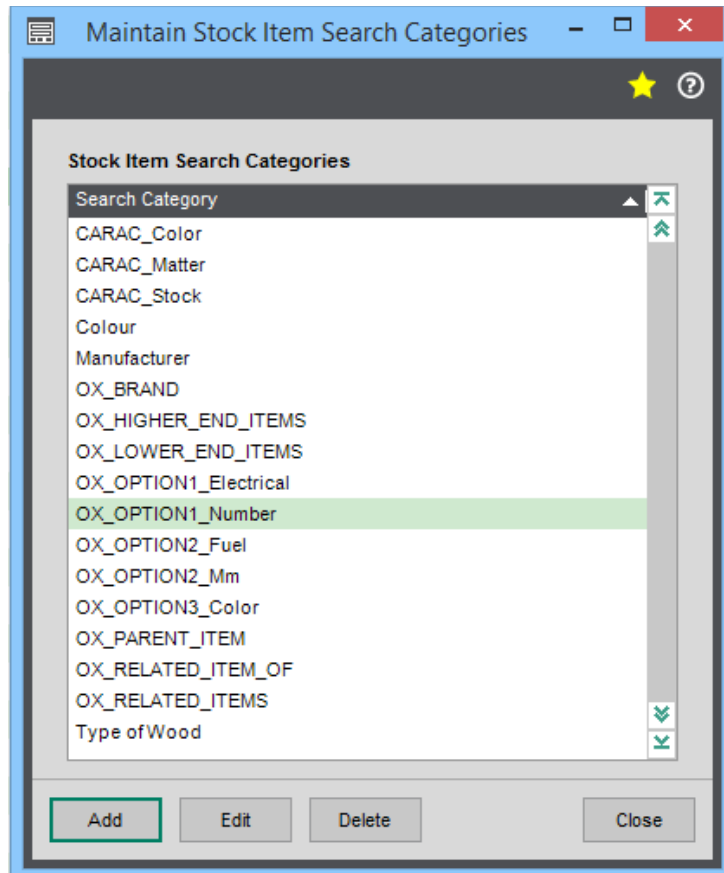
Maintain Stock Item Search Categories

Stock Item Search Categories

| Search Category |
|---|
| CARAC_Color |
| CARAC_Matter |
| CARAC_Stock |
| Colour |
| Manufacturer |
| OX_BRAND |
| OX_HIGHER_END_ITEMS |
| OX_LOWER_END_ITEMS |
| OX_OPTION1_Electrical |
| OX_OPTION1_Number |
| OX_OPTION2_Fuel |
| OX_OPTION2_Mm |
| OX_OPTION3_Color |
| OX_PARENT_ITEM |
| OX_RELATED_ITEM_OF |
| OX_RELATED_ITEMS |
| Type of Wood |

Add Edit Delete Close